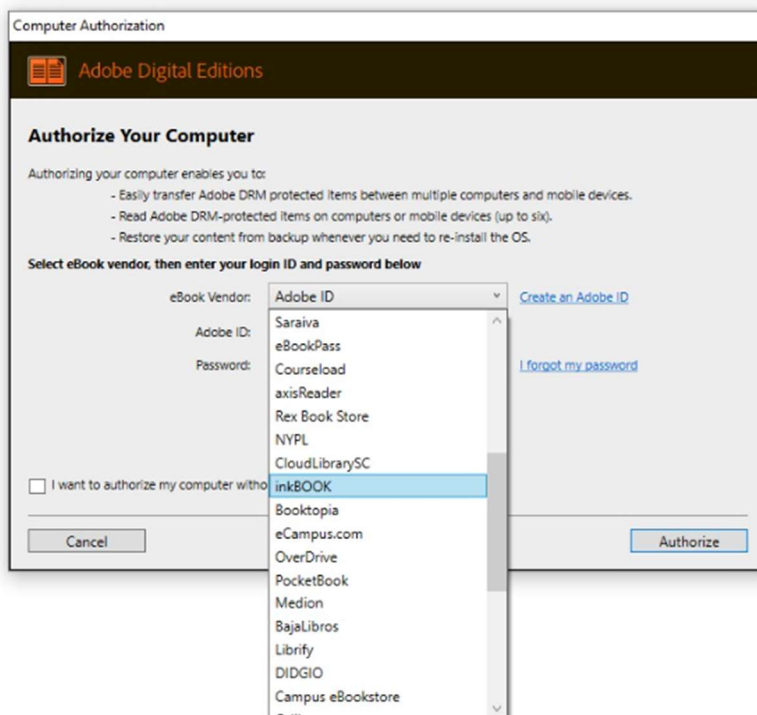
Computer Authorization

Adobe Digital Editions

Authorize Your Computer

Authorizing your computer enables you to:
- Easily transfer Adobe DRM protected items between multiple computers and mobile devices.
- Read Adobe DRM-protected items on computers or mobile devices (up to six).
- Restore your content from backup whenever you need to re-install the OS.

Select eBook vendor, then enter your login ID and password below

eBook Vendor: Adobe ID

Create an Adobe ID

Adobe ID:

Password:

I forgot my password

Saraiva
eBookPass
Courseload
axisReader
Rex Book Store
NYPL
CloudLibrarySC
inkBOOK
Booktopia
eCampus.com
OverDrive
PocketBook
Medion
BajaLibros
Librify
DIDGIO
Campus eBookstore

I want to authorize my computer witho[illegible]

Cancel

Authorize